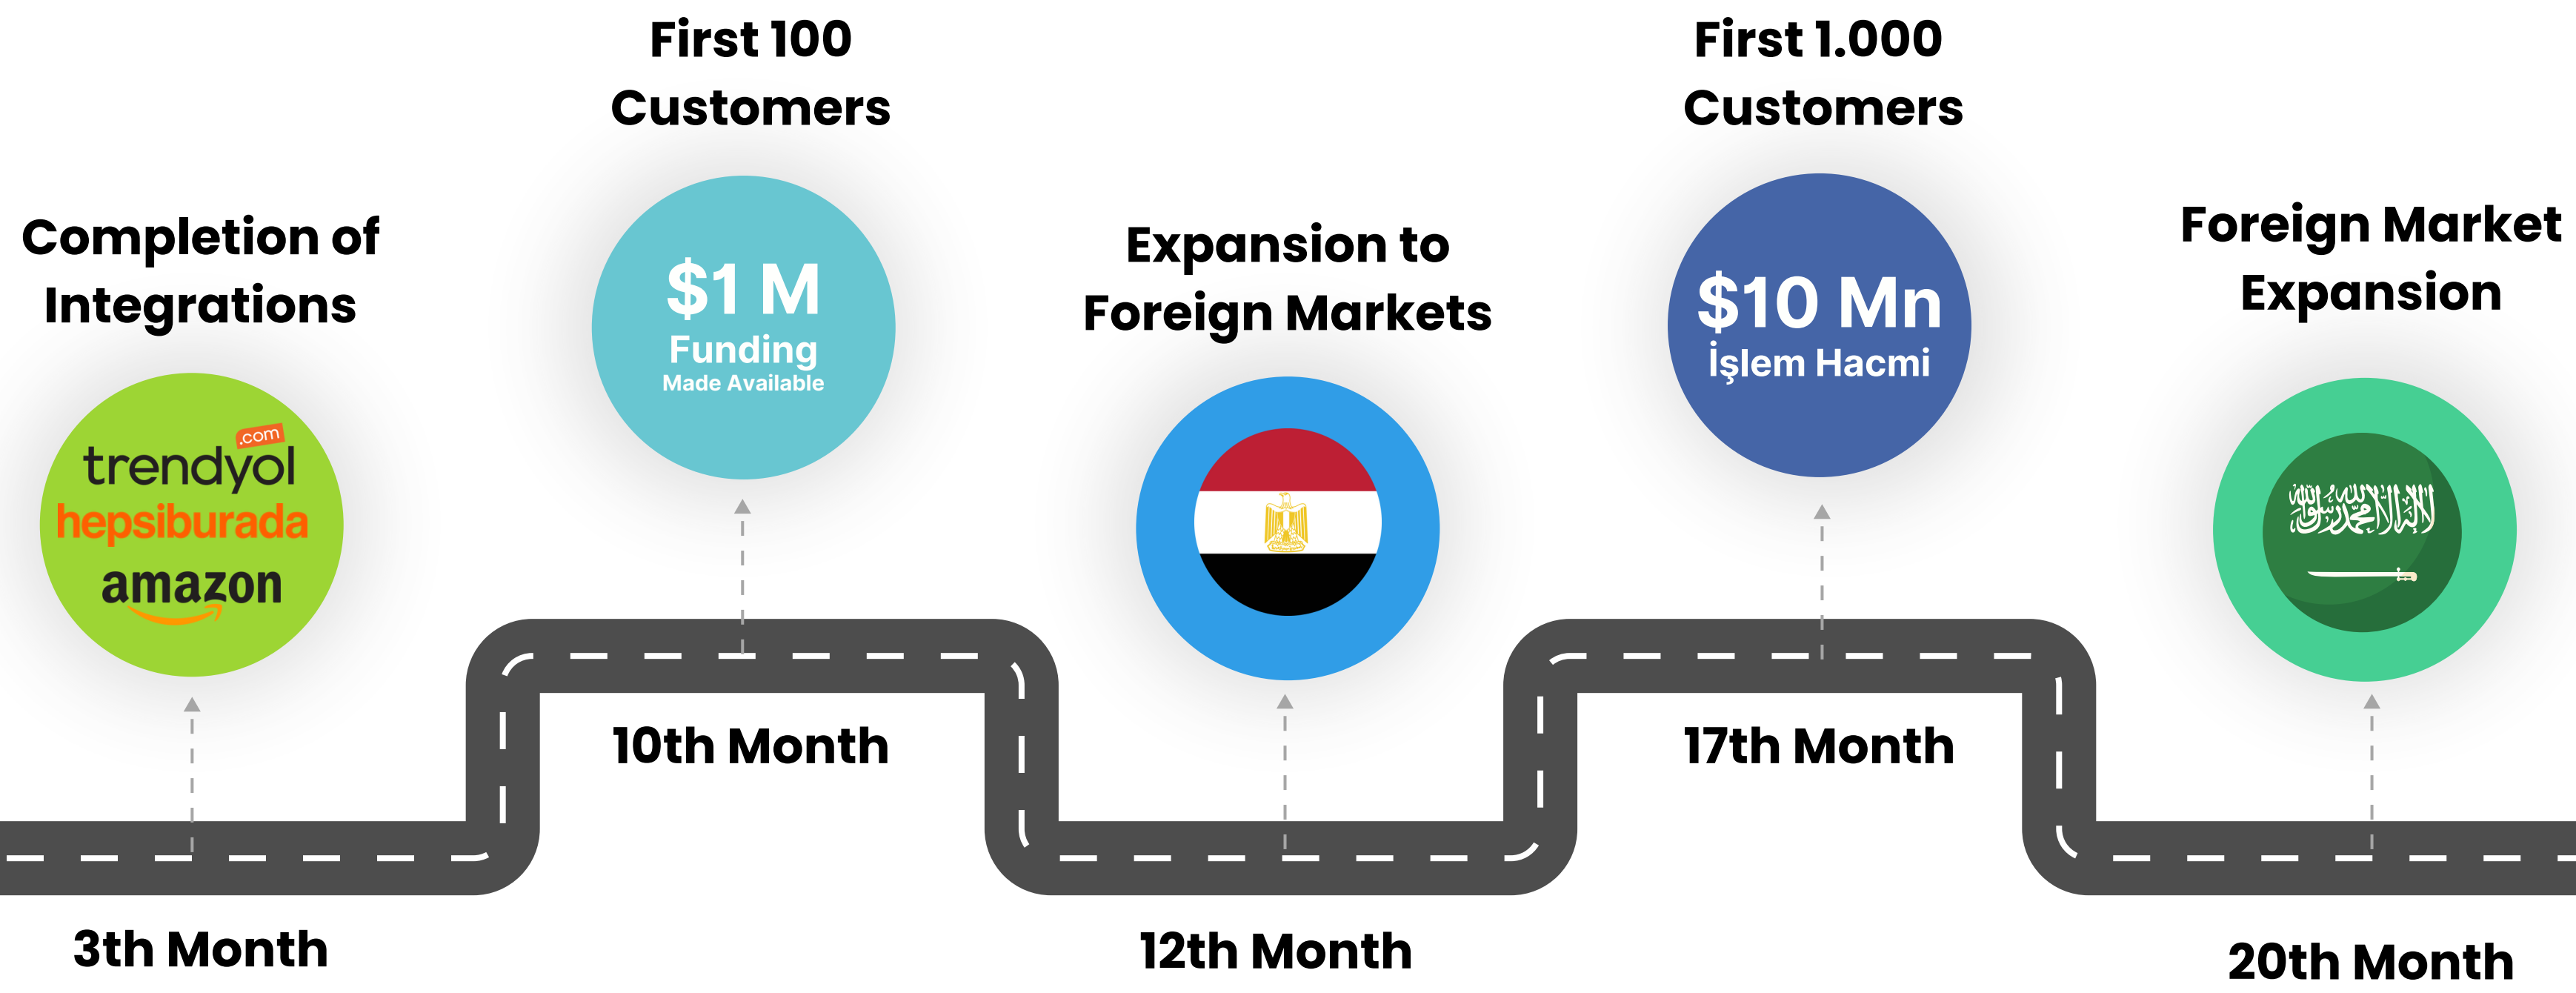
Completion of Integrations

.com
trendyol
hepsiburada
amazon

3th Month

First 100 Customers

$1 M
Funding
Made Available

10th Month

Expansion to Foreign Markets

12th Month

First 1.000 Customers

$10 Mn
İşlem Hacmi

17th Month

Foreign Market Expansion

لا إله إلا الله محمد رسول الله

20th Month